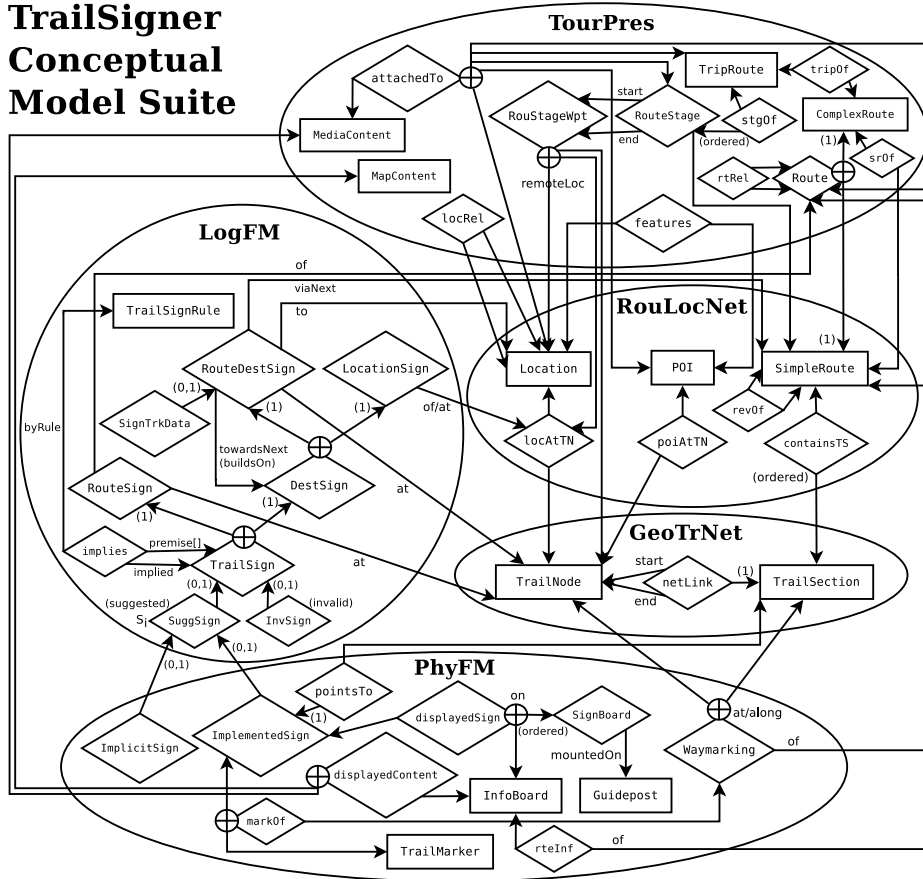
TrailSigner Conceptual Model Suite

TourPres

attachedTo

TripRoute

tripOf

start

RouStageWpt

RouteStage

stgOf

ComplexRoute

MediaContent

end

(ordered)

(1)

srOf

MapContent

remoteLoc

rtRel

Route

locRel

features

LogFM

of

viaNext

RouLocNet

TrailSignRule

to

(1)

RouteDestSign

LocationSign

Location

POI

SimpleRoute

(0,1)

(1)

(1)

of/at

revOf

SignTrkData

byRule

towardsNext (buildsOn)

locAtTN

poiAtTN

containsTS

DestSign

at

(ordered)

RouteSign

(1)

GeoTrNet

(1)

premise[]

implies

at

start

implied

TrailSign

(1)

TrailNode

netLink

TrailSection

(0,1)

(0,1)

end

(suggested)

(invalid)

$S_j$

SuggSign

InvSign

(0,1)

(0,1)

PhyFM

pointsTo

on

ImplicitSign

(1)

ImplementedSign

displayedSign

SignBoard

at/along

(ordered)

of

mountedOn

Waymarking

displayedContent

InfoBoard

Guidepost

markOf

TrailMarker

rteInf

of